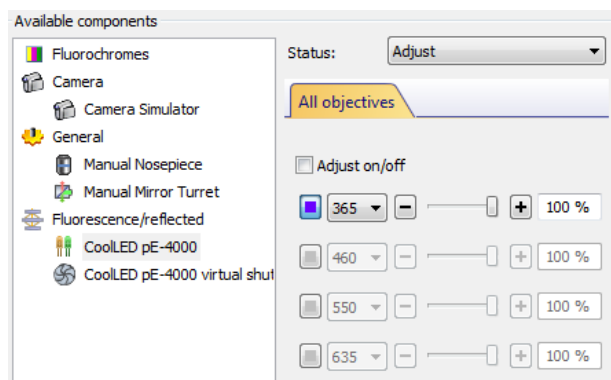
Available components

Fluorochromes
Camera
Camera Simulator
General
Manual Nosepiece
Manual Mirror Turret
Fluorescence/reflected
CoolLED pE-4000
CoolLED pE-4000 virtual shut

Status: Adjust

All objectives

Adjust on/off

365 − + 100 %
460 − + 100 %
550 − + 100 %
635 − + 100 %